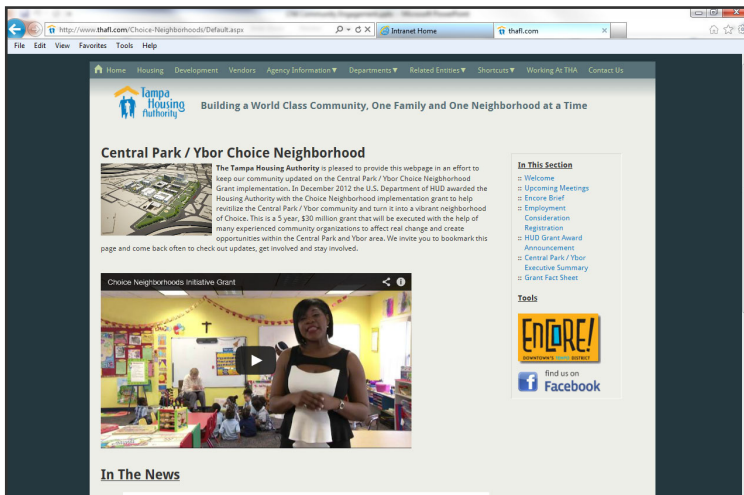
http://www.thafl.com/Choice-Neighborhoods/Default.aspx
Intranet Home
thafl.com

File Edit View Favorites Tools Help

Home Housing Development Vendors Agency Information ▼ Departments ▼ Related Entities ▼ Shortcuts ▼ Working At THA Contact Us

Tampa Housing Authority

Building a World Class Community, One Family and One Neighborhood at a Time

Central Park / Ybor Choice Neighborhood

**The Tampa Housing Authority** is pleased to provide this webpage in an effort to keep our community updated on the Central Park / Ybor Choice Neighborhood Grant implementation. In December 2012 the U.S. Department of HUD awarded the Housing Authority with the Choice Neighborhood implementation grant to help revitilize the Central Park / Ybor community and turn it into a vibrant neighborhood of Choice. This is a 5 year, $30 million grant that will be executed with the help of many experienced community organizations to affect real change and create opportunities within the Central Park and Ybor area. We invite you to bookmark this page and come back often to check out updates, get involved and stay involved.

Choice Neighborhoods Initiative Grant

In This Section
:: Welcome
:: Upcoming Meetings
:: Encore Brief
:: Employment Consideration Registration
:: HUD Grant Award Announcement
:: Central Park / Ybor Executive Summary
:: Grant Fact Sheet

Tools

ENCORE!
DOWNTOWN'S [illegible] DISTRICT

find us on
Facebook

In The News